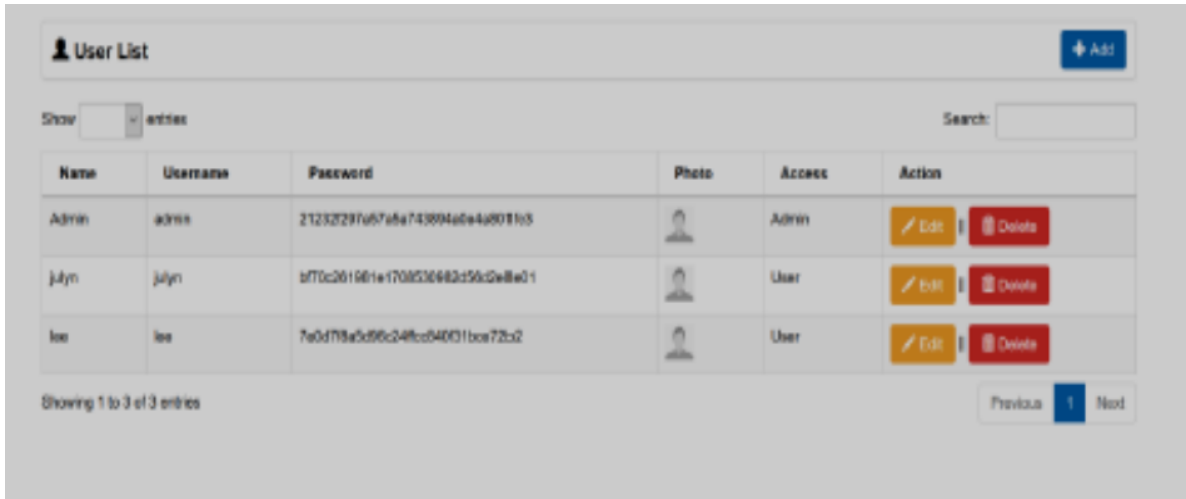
User List

Add

Show entries

Search:

| Name | Username | Password | Photo | Access | Action |
|---|---|---|---|---|---|
| Admin | admin | 21232f297a57a5a743894a0e4a801fc3 | | Admin | Edit \| Delete |
| julyn | julyn | bf70c261981e1708530682d56d2e8e01 | | User | Edit \| Delete |
| lee | lee | 7a0d7f8a5d96c24ffcd840f31bce72b2 | | User | Edit \| Delete |

Showing 1 to 3 of 3 entries

Previous 1 Next